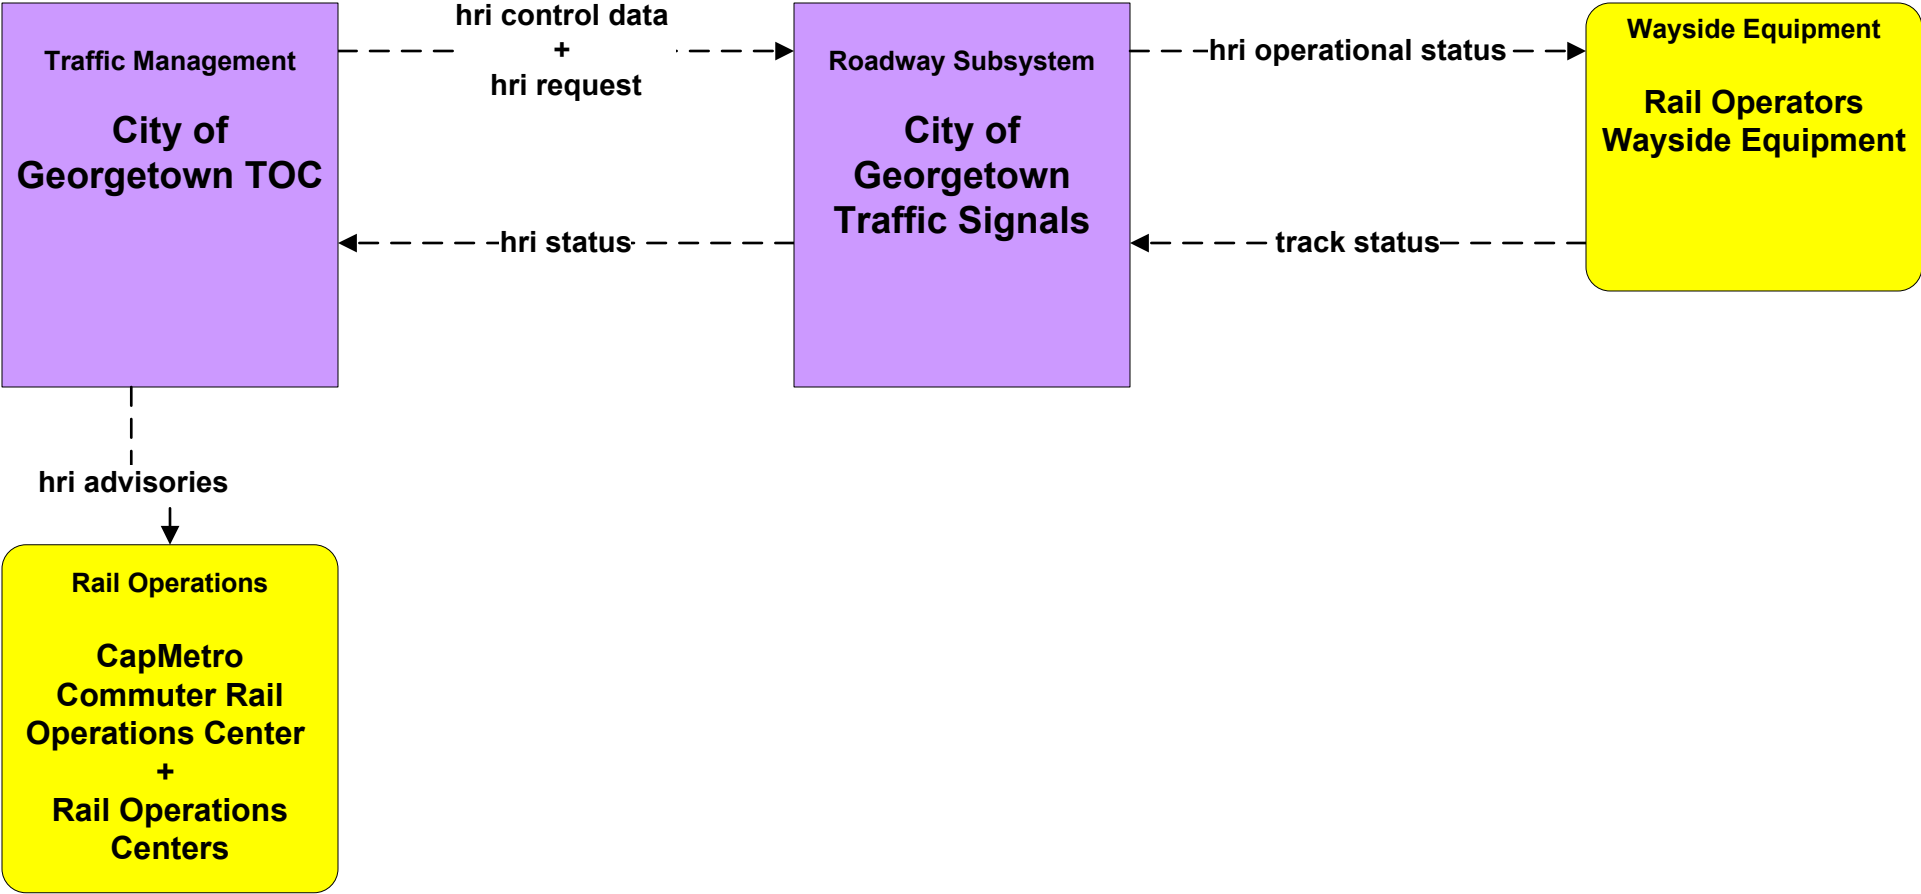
Traffic Management

City of Georgetown TOC

hri control data
+
hri request

Roadway Subsystem

City of Georgetown Traffic Signals

hri operational status

Wayside Equipment

Rail Operators Wayside Equipment

hri status

track status

hri advisories

Rail Operations

CapMetro Commuter Rail Operations Center
+
Rail Operations Centers